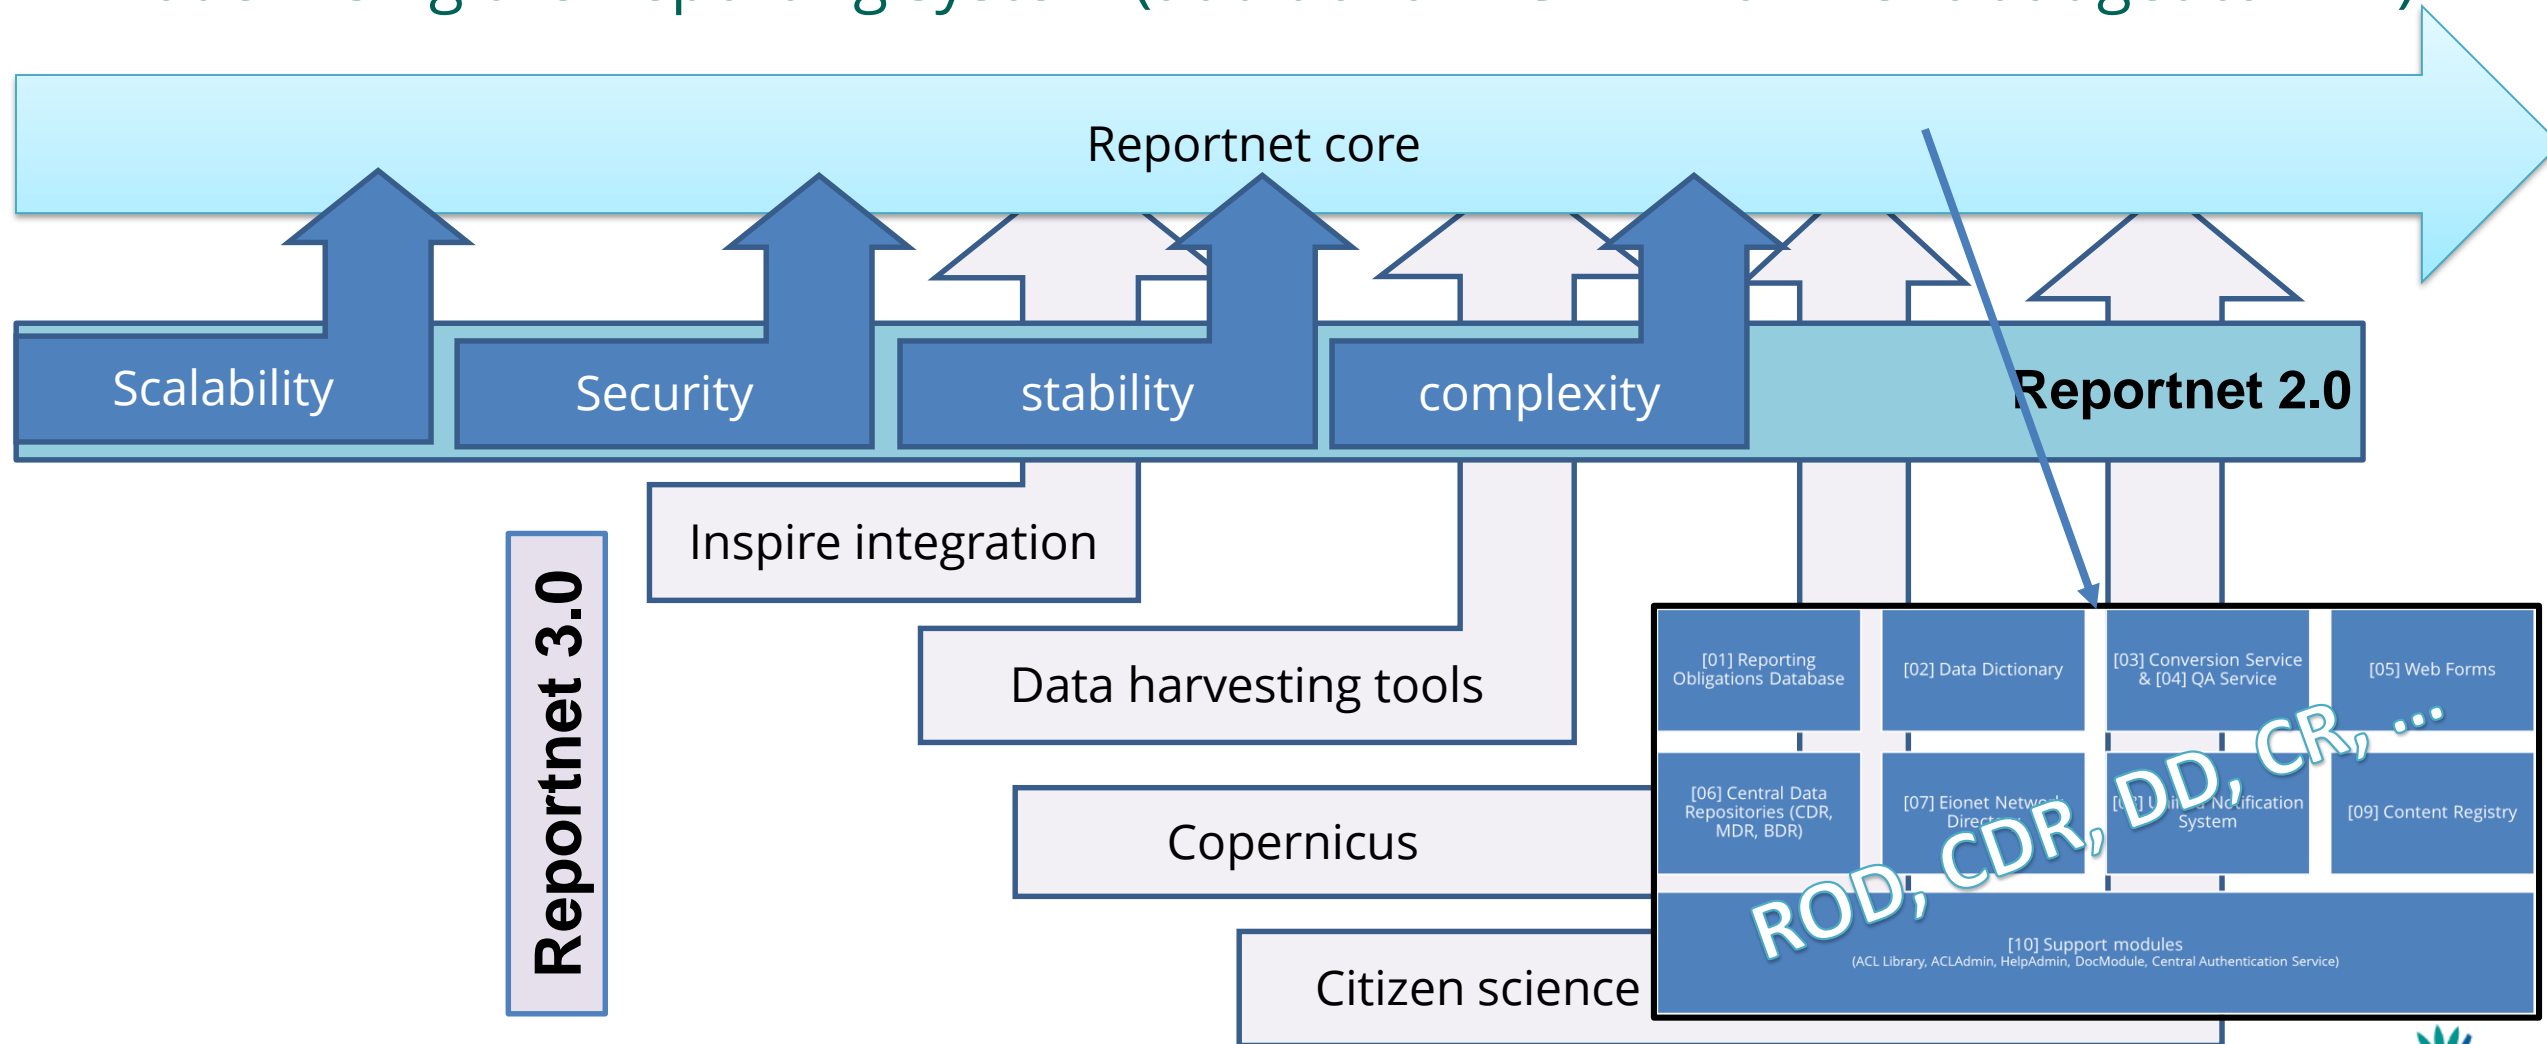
Reportnet core

Scalability

Security

stability

complexity

Reportnet 2.0

Inspire integration

Data harvesting tools

Copernicus

Citizen science

Reportnet 3.0

[01] Reporting Obligations Database

[02] Data Dictionary

[03] Conversion Service & [04] QA Service

[05] Web Forms

[06] Central Data Repositories (CDR, MDR, BDR)

[07] Eionet Network Direct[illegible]

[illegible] Notification System

[09] Content Registry

[10] Support modules
(ACL Library, ACLAdmin, HelpAdmin, DocModule, Central Authentication Service)

ROD, CDR, DD, CR, ...